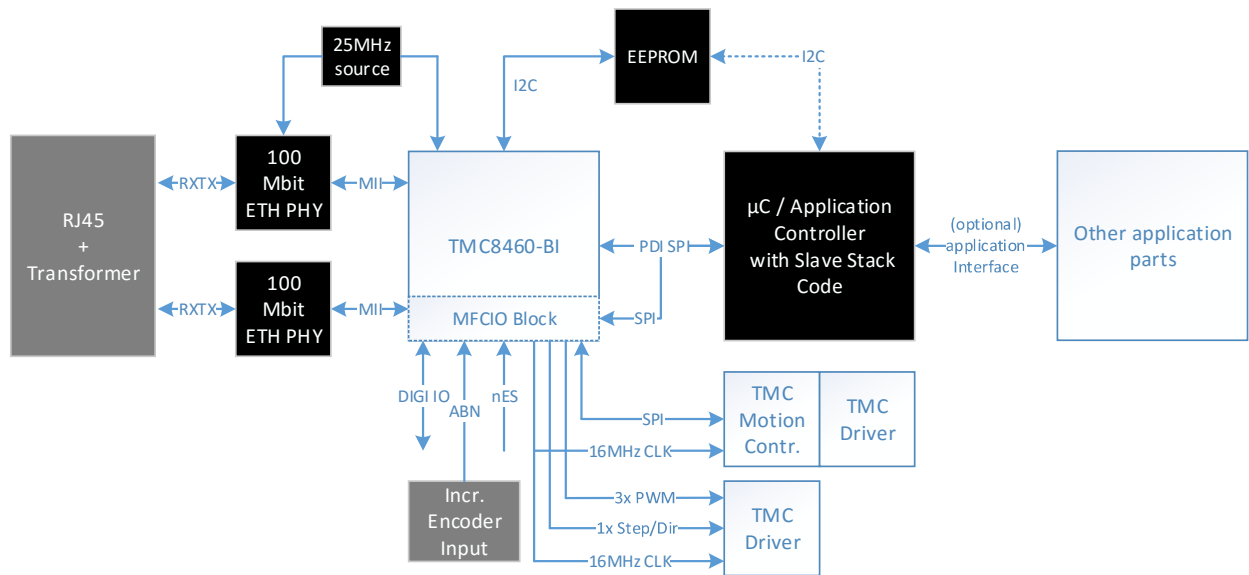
25MHz source

EEPROM

I2C

I2C

RJ45 + Transformer

RXTX

100 Mbit ETH PHY

MII

TMC8460-BI

PDI SPI

µC / Application Controller with Slave Stack Code

(optional) application Interface

Other application parts

RXTX

100 Mbit ETH PHY

MII

MFCIO Block

SPI

DIGI IO

ABN

nES

SPI

TMC Motion Contr.

TMC Driver

16MHz CLK

Incr. Encoder Input

3x PWM

1x Step/Dir

TMC Driver

16MHz CLK